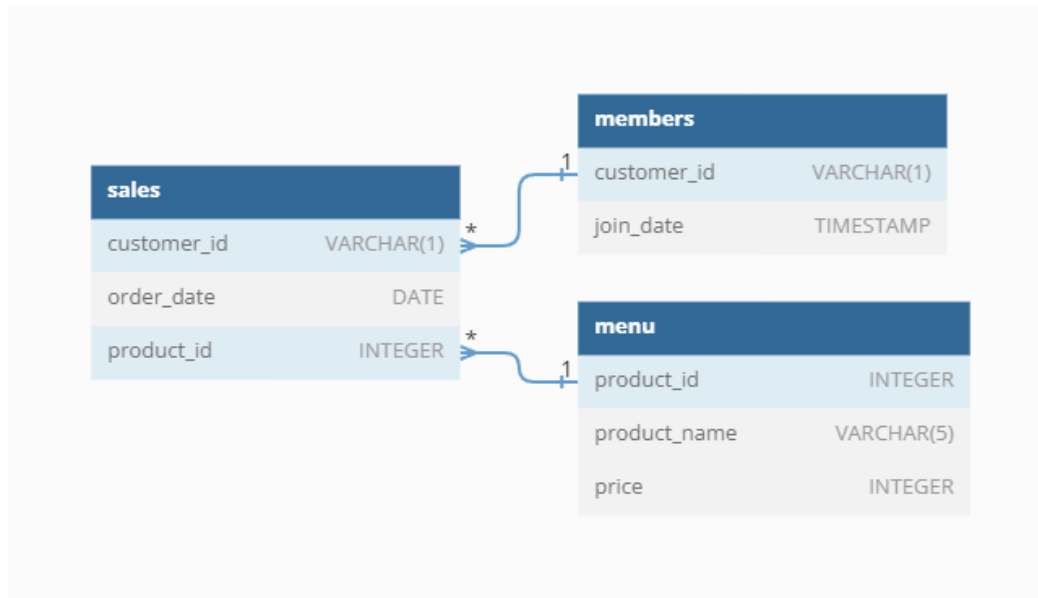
sales

| customer_id | VARCHAR(1) |
|---|---|
| order_date | DATE |
| product_id | INTEGER |

*

*

1

1

members

| customer_id | VARCHAR(1) |
|---|---|
| join_date | TIMESTAMP |

menu

| product_id | INTEGER |
|---|---|
| product_name | VARCHAR(5) |
| price | INTEGER |